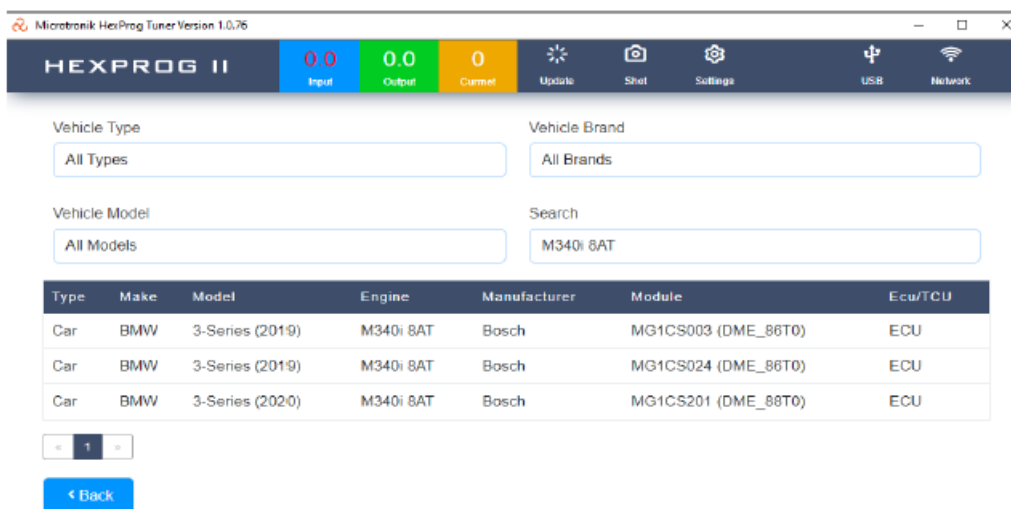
Microtronik HexProg Tuner Version 1.0.76

HEXPROG II

0.0
Input

0.0
Output

0
Current

Update

Shot

Settings

USB

Network

Vehicle Type
All Types

Vehicle Brand
All Brands

Vehicle Model
All Models

Search
M340i 8AT

| Type | Make | Model | Engine | Manufacturer | Module | Ecu/TCU |
|---|---|---|---|---|---|---|
| Car | BMW | 3-Series (2019) | M340i 8AT | Bosch | MG1CS003 (DME_86T0) | ECU |
| Car | BMW | 3-Series (2019) | M340i 8AT | Bosch | MG1CS024 (DME_86T0) | ECU |
| Car | BMW | 3-Series (2020) | M340i 8AT | Bosch | MG1CS201 (DME_88T0) | ECU |

« 1 »

‹ Back